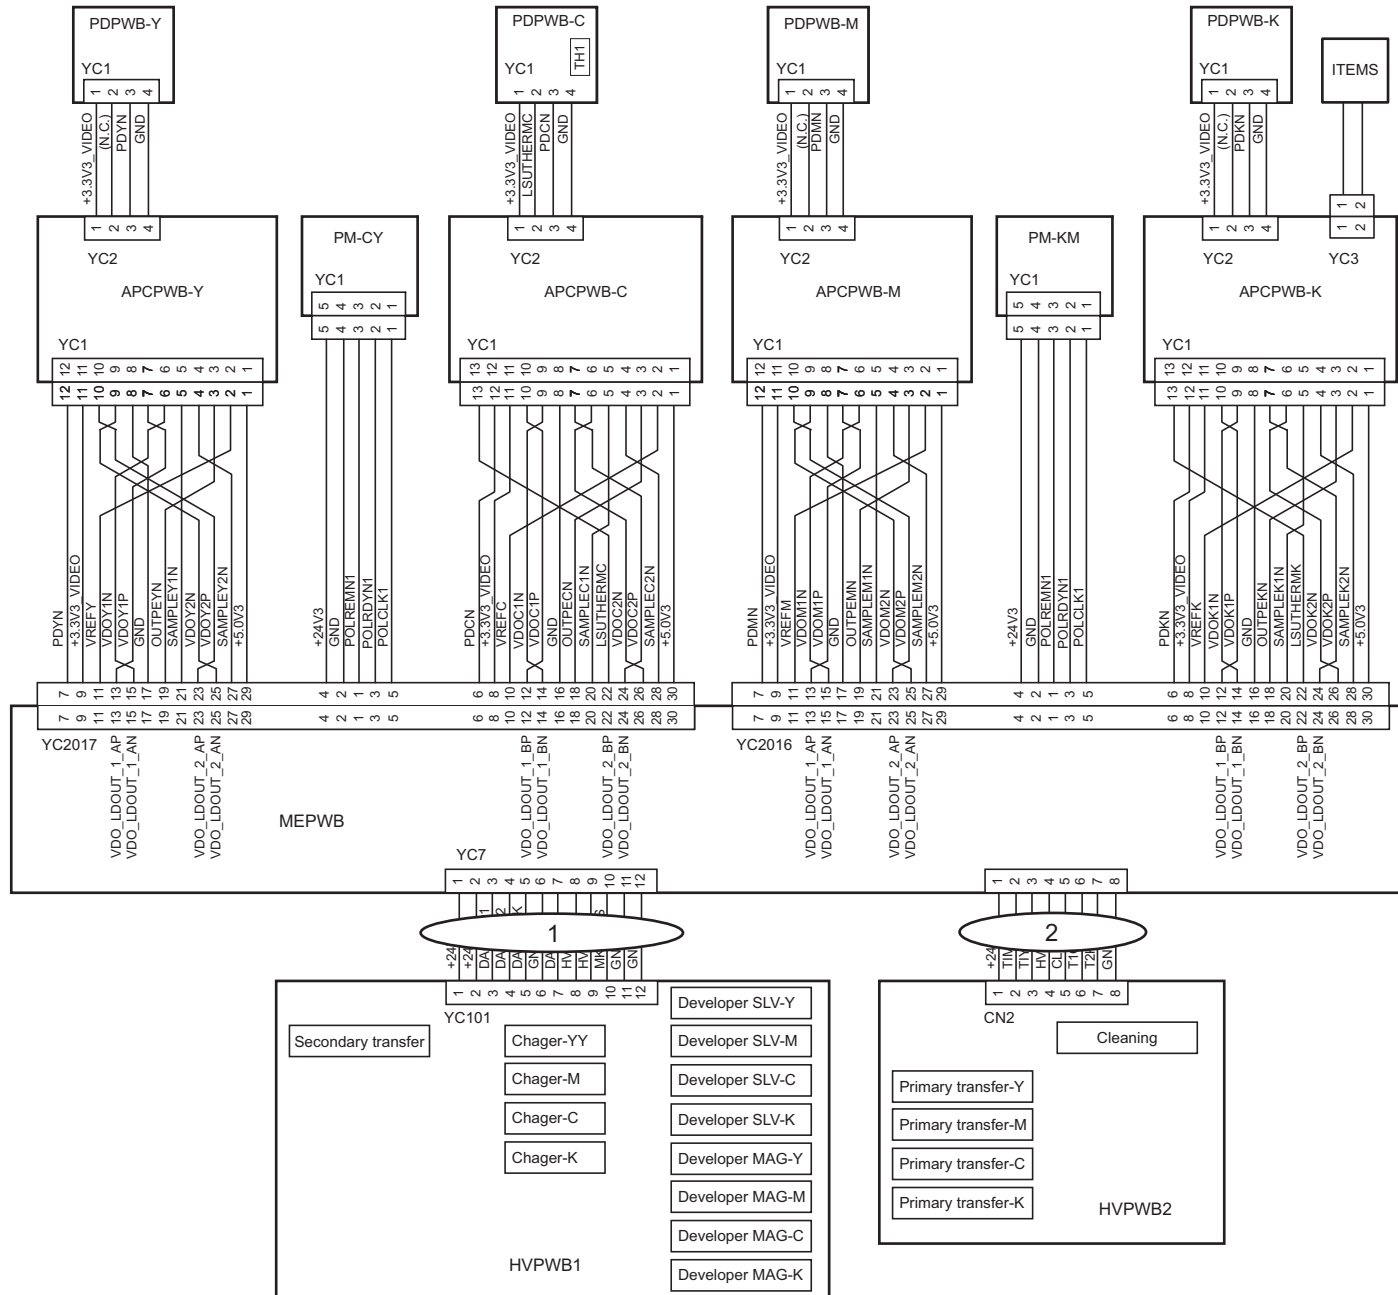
PDPWB-Y

YC1

1 2 3 4

+3.3V3_VIDEO (N.C.) PDYN GND

1 2 3 4

YC2

APCPWB-Y

YC1

12 11 10 9 8 7 6 5 4 3 2 1

12 11 10 9 8 7 6 5 4 3 2 1

PDYN +3.3V3_VIDEO VREFY VDOY1N VDOY1P GND OUTPEYN SAMPLEY1N VDOY2N VDOY2P SAMPLEY2N +5.0V3

7 9 11 13 15 17 19 21 23 25 27 29

7 9 11 13 15 17 19 21 23 25 27 29

YC2017

VDO_LDOUT_1_AP VDO_LDOUT_1_AN VDO_LDOUT_2_AP VDO_LDOUT_2_AN

PM-CY

YC1

5 4 3 2 1

5 4 3 2 1

+24V3 GND POLREMN1 POLRDYN1 POLCLK1

4 2 1 3 5

4 2 1 3 5

PDPWB-C

TH1

YC1

1 2 3 4

+3.3V3_VIDEO LSUTHERMC PDCN GND

1 2 3 4

YC2

APCPWB-C

YC1

13 12 11 10 9 8 7 6 5 4 3 2 1

13 12 11 10 9 8 7 6 5 4 3 2 1

PDCN +3.3V3_VIDEO VREFC VDOC1N VDOC1P GND OUTPECN SAMPLEC1N LSUTHERMC VDOC2N VDOC2P SAMPLEC2N +5.0V3

6 8 10 12 14 16 18 20 22 24 26 28 30

6 8 10 12 14 16 18 20 22 24 26 28 30

VDO_LDOUT_1_BP VDO_LDOUT_1_BN VDO_LDOUT_2_BP VDO_LDOUT_2_BN

PDPWB-M

YC1

1 2 3 4

+3.3V3_VIDEO (N.C.) PDMN GND

1 2 3 4

YC2

APCPWB-M

YC1

12 11 10 9 8 7 6 5 4 3 2 1

12 11 10 9 8 7 6 5 4 3 2 1

PDMN +3.3V3_VIDEO VREFM VDOM1N VDOM1P GND OUTPEMN SAMPLEM1N VDOM2N VDOM2P SAMPLEM2N +5.0V3

7 9 11 13 15 17 19 21 23 25 27 29

7 9 11 13 15 17 19 21 23 25 27 29

YC2016

VDO_LDOUT_1_AP VDO_LDOUT_1_AN VDO_LDOUT_2_AP VDO_LDOUT_2_AN

PM-KM

YC1

5 4 3 2 1

5 4 3 2 1

+24V3 GND POLREMN1 POLRDYN1 POLCLK1

4 2 1 3 5

4 2 1 3 5

PDPWB-K

YC1

1 2 3 4

+3.3V3_VIDEO (N.C.) PDKN GND

1 2 3 4

YC2

ITEMS

1 2

1 2

YC3

APCPWB-K

YC1

13 12 11 10 9 8 7 6 5 4 3 2 1

13 12 11 10 9 8 7 6 5 4 3 2 1

PDKN +3.3V3_VIDEO VREFK VDOK1N VDOK1P GND OUTPEKN SAMPLEK1N LSUTHERMK VDOK2N VDOK2P SAMPLEK2N +5.0V3

6 8 10 12 14 16 18 20 22 24 26 28 30

6 8 10 12 14 16 18 20 22 24 26 28 30

VDO_LDOUT_1_BP VDO_LDOUT_1_BN VDO_LDOUT_2_BP VDO_LDOUT_2_BN

MEPWB

YC7

1 2 3 4 5 6 7 8 9 10 11 12

1

+24 +24 DA DA DA GN DA HV HV MK GN GN

1 2 3 4 5 6 7 8 9 10 11 12

YC101

Secondary transfer

Chager-YY

Chager-M

Chager-C

Chager-K

Developer SLV-Y

Developer SLV-M

Developer SLV-C

Developer SLV-K

Developer MAG-Y

Developer MAG-M

Developer MAG-C

Developer MAG-K

HVPWB1

1 2 3 4 5 6 7 8

2

+24 TIN TIV HV CL T1 T2 GN

1 2 3 4 5 6 7 8

CN2

Cleaning

Primary transfer-Y

Primary transfer-M

Primary transfer-C

Primary transfer-K

HVPWB2